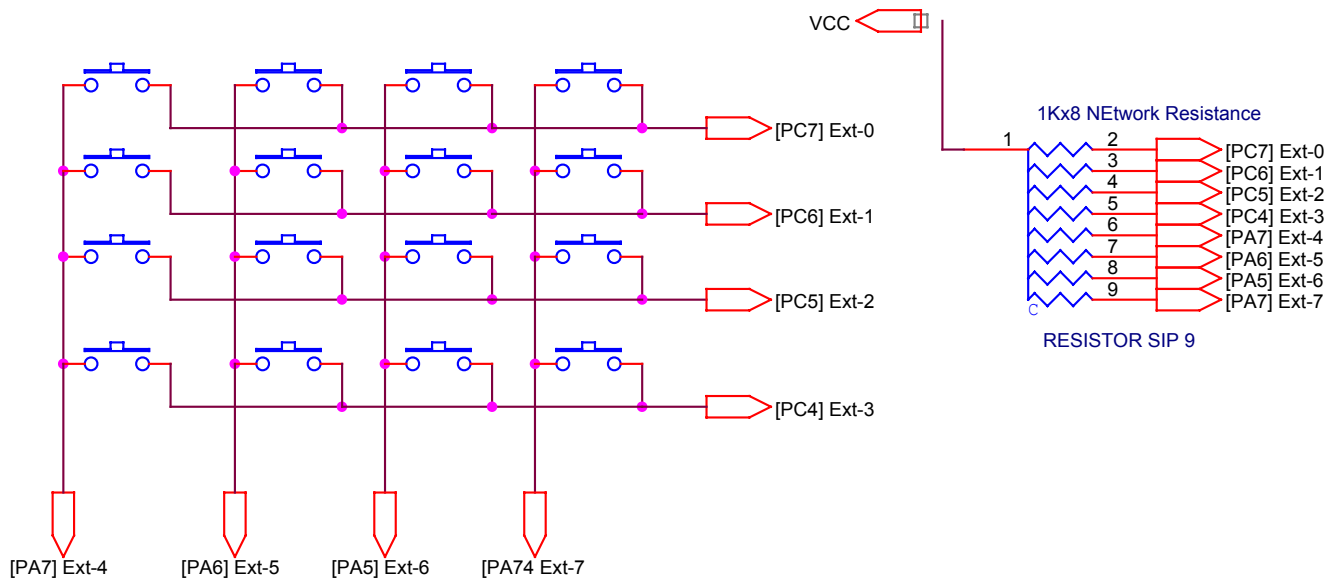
VCC

1Kx8 NEtwork Resistance

1
2
3
4
5
6
7
8
9
C

[PC7] Ext-0
[PC6] Ext-1
[PC5] Ext-2
[PC4] Ext-3
[PA7] Ext-4
[PA6] Ext-5
[PA5] Ext-6
[PA7] Ext-7

RESISTOR SIP 9

[PC7] Ext-0
[PC6] Ext-1
[PC5] Ext-2
[PC4] Ext-3

[PA7] Ext-4
[PA6] Ext-5
[PA5] Ext-6
[PA74 Ext-7